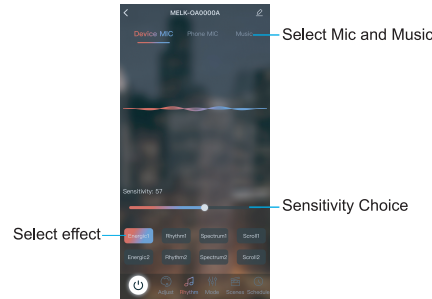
MELK-OA0000A

Device MIC Phone MIC Music

Select Mic and Music

Sensitivity: 57

Sensitivity Choice

Select effect

| Energic1 | Rhythm1 | Spectrum1 | Scroll1 |
|---|---|---|---|
| Energic2 | Rhythm2 | Spectrum2 | Scroll2 |

Adjust Rhythm Mode Scenes Schedule